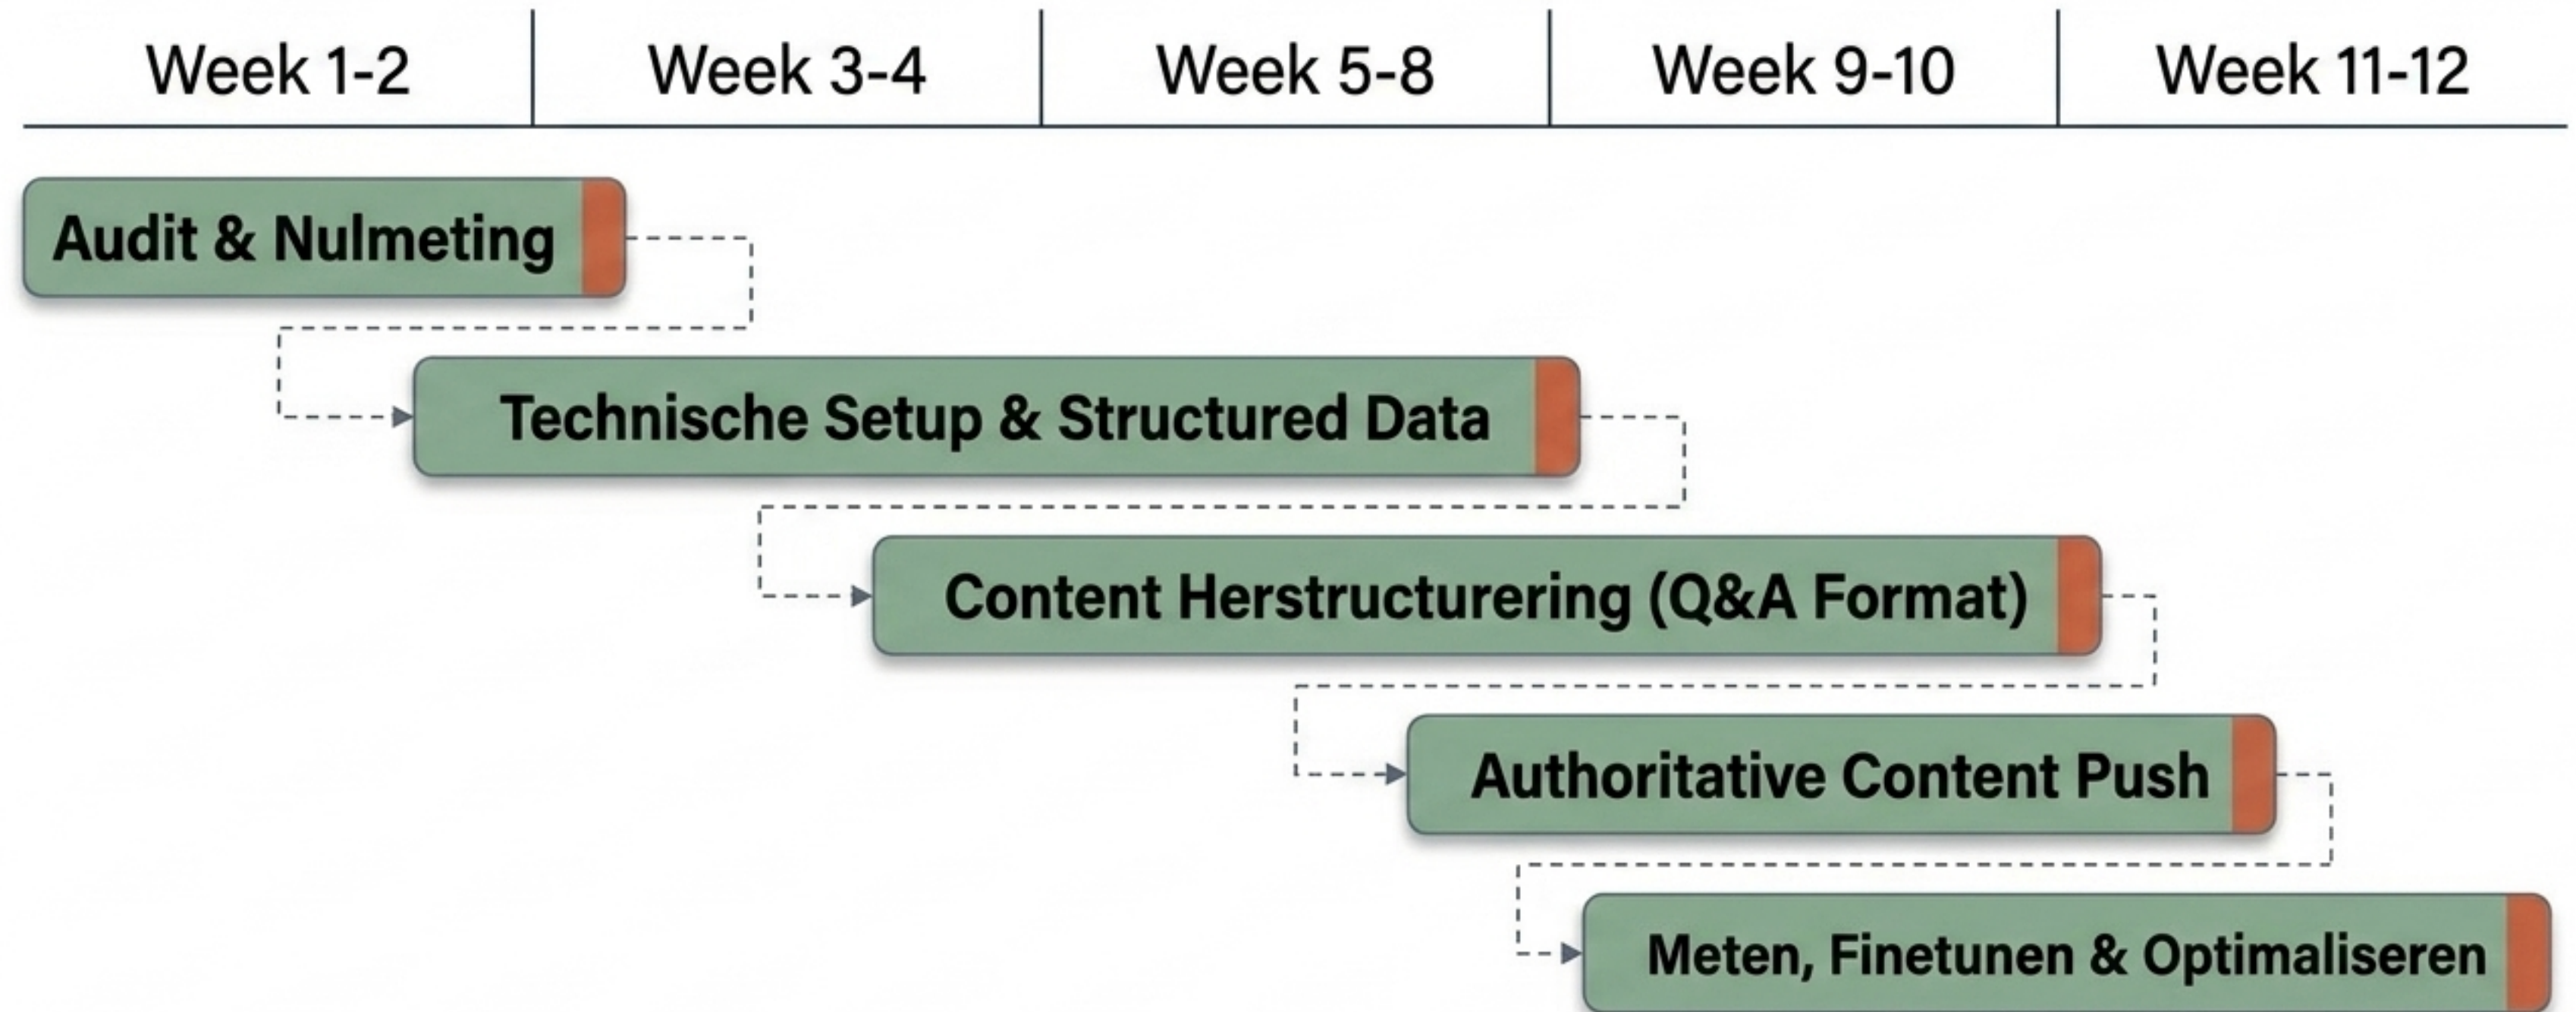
Week 1-2 | Week 3-4 | Week 5-8 | Week 9-10 | Week 11-12

Audit & Nulmeting

Technische Setup & Structured Data

Content Herstructurering (Q&A Format)

Authoritative Content Push

Meten, Finetunen & Optimaliseren